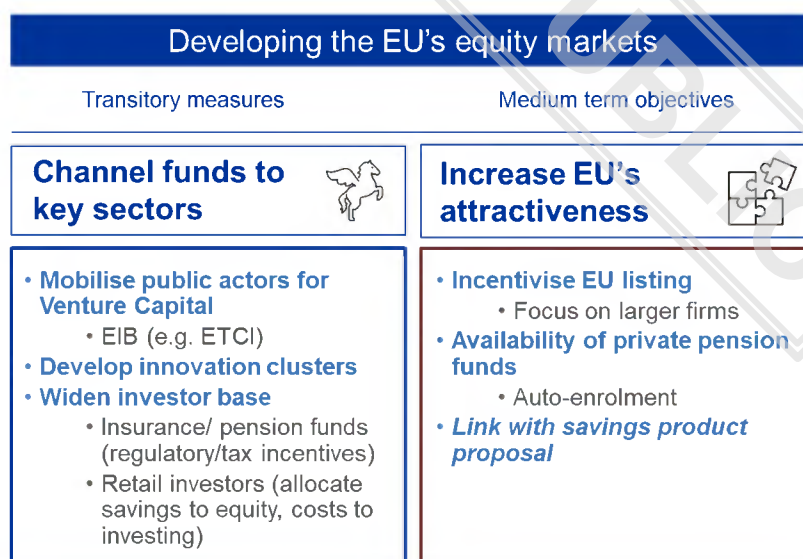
Developing the EU's equity markets

Transitory measures

Medium term objectives

Channel funds to key sectors

• Mobilise public actors for Venture Capital
  • EIB (e.g. ETCI)
• Develop innovation clusters
• Widen investor base
  • Insurance/ pension funds (regulatory/tax incentives)
  • Retail investors (allocate savings to equity, costs to investing)

Increase EU's attractiveness

• Incentivise EU listing
  • Focus on larger firms
• Availability of private pension funds
  • Auto-enrolment
• Link with savings product proposal